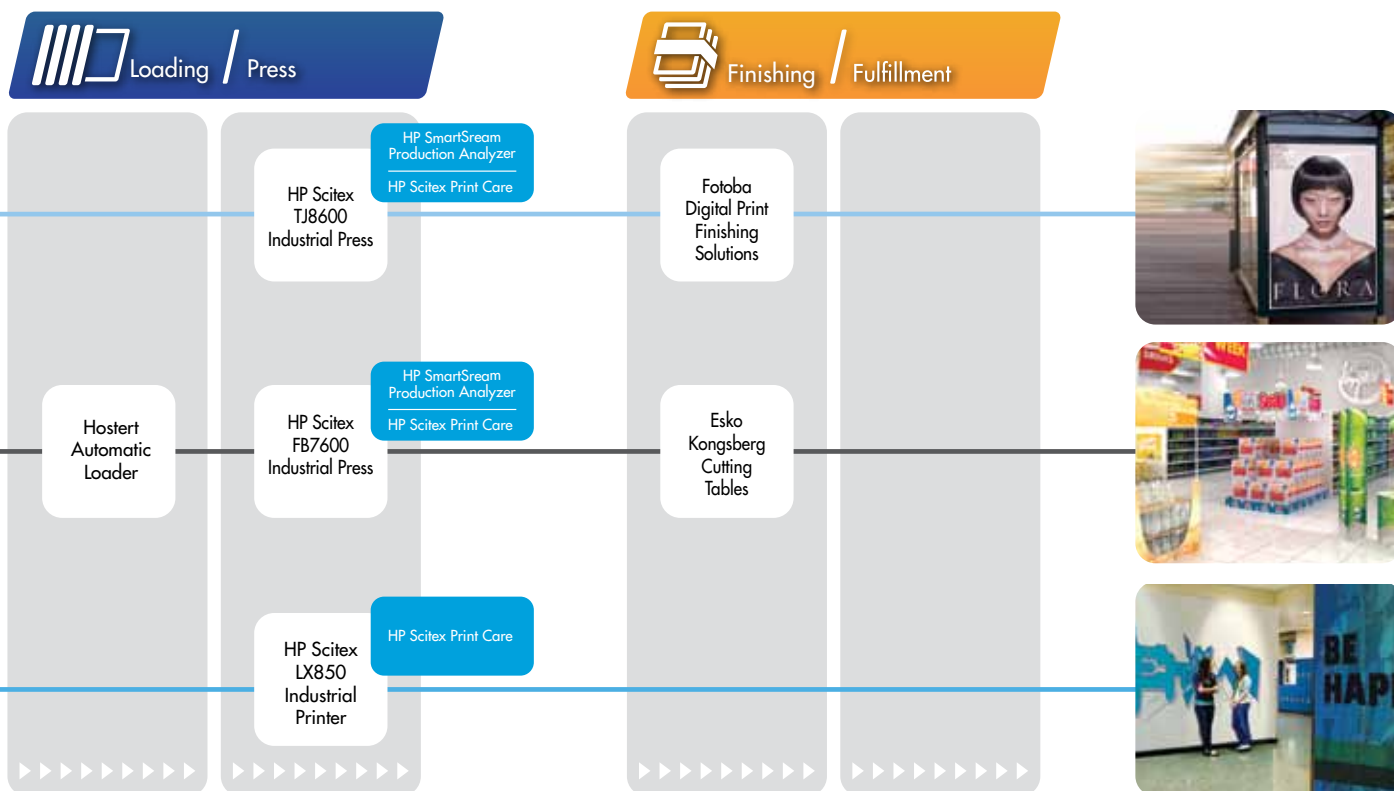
Loading / Press

Finishing / Fulfillment

HP SmartSream Production Analyzer

HP Scitex Print Care

HP Scitex TJ8600 Industrial Press

Fotoba Digital Print Finishing Solutions

FLORA

HP SmartSream Production Analyzer

HP Scitex Print Care

Hostert Automatic Loader

HP Scitex FB7600 Industrial Press

Esko Kongsberg Cutting Tables

HP Scitex Print Care

HP Scitex LX850 Industrial Printer

BE HAP